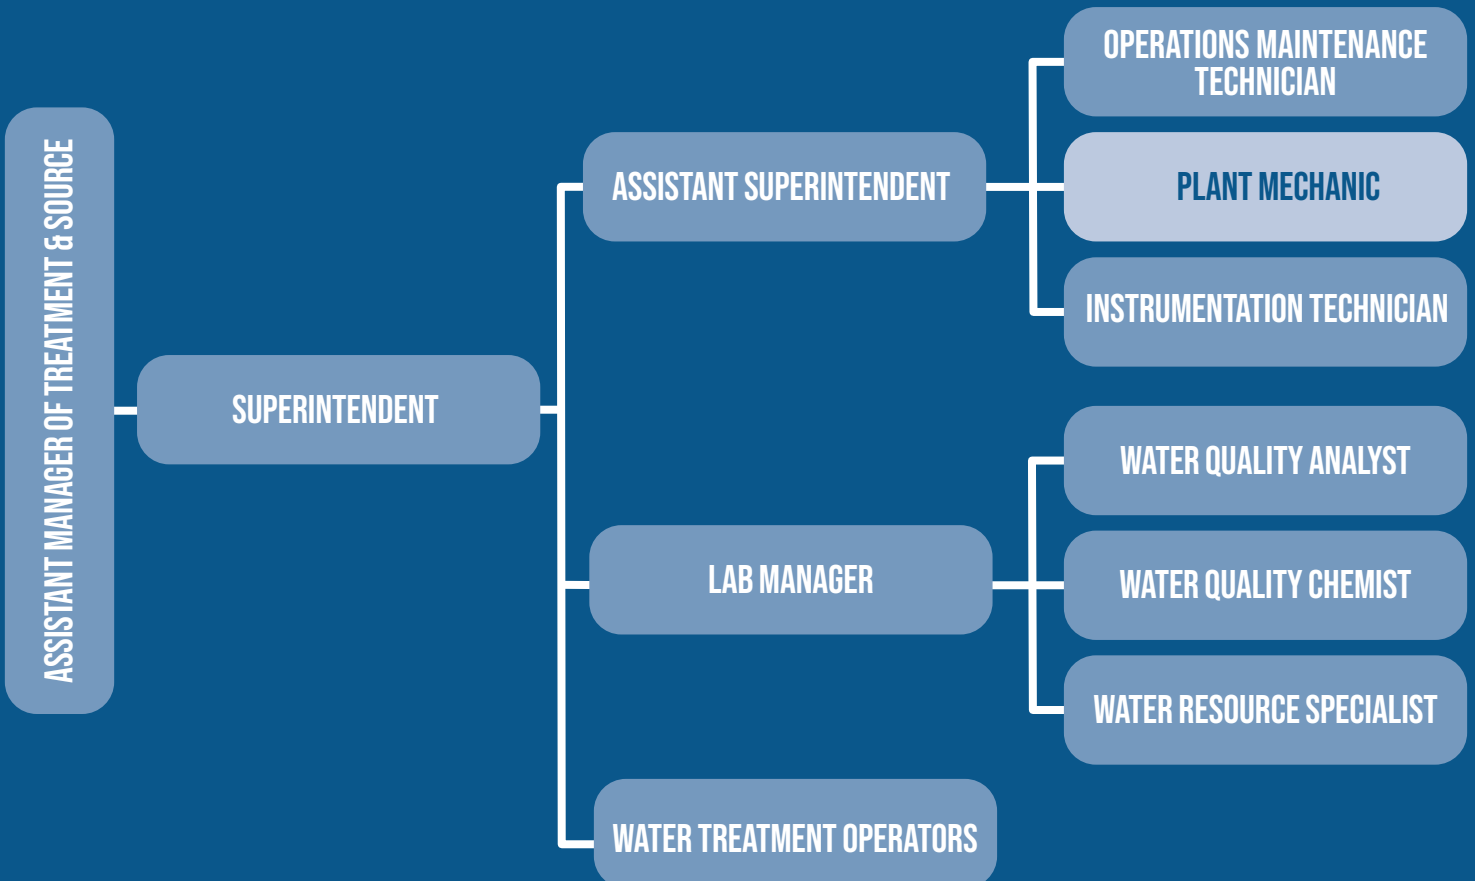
ASSISTANT MANAGER OF TREATMENT & SOURCE

SUPERINTENDENT

ASSISTANT SUPERINTENDENT

OPERATIONS MAINTENANCE TECHNICIAN

PLANT MECHANIC

INSTRUMENTATION TECHNICIAN

LAB MANAGER

WATER QUALITY ANALYST

WATER QUALITY CHEMIST

WATER RESOURCE SPECIALIST

WATER TREATMENT OPERATORS